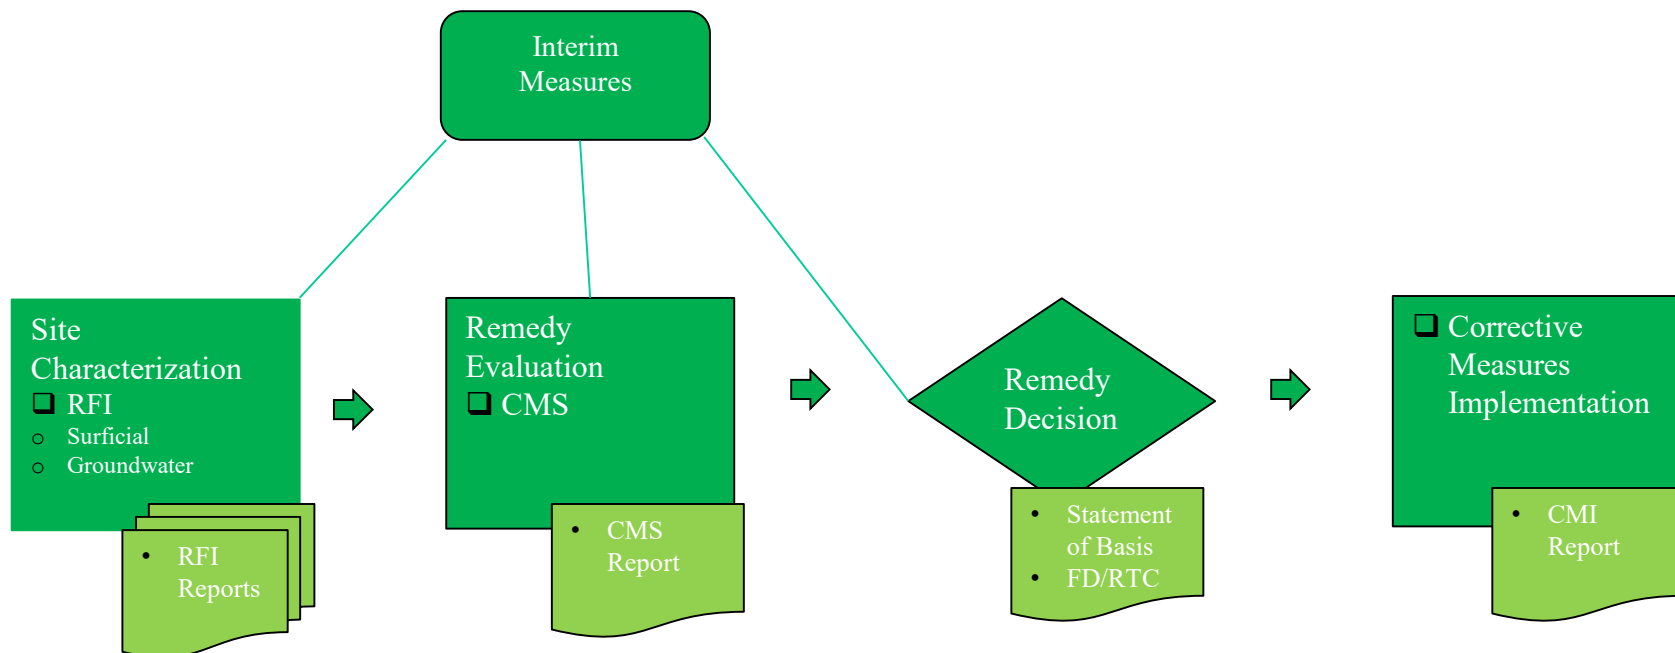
Interim Measures

Site Characterization
❑ RFI
○ Surficial
○ Groundwater

• RFI Reports

Remedy Evaluation
❑ CMS

• CMS Report

Remedy Decision

• Statement of Basis
• FD/RTC

❑ Corrective Measures Implementation

• CMI Report